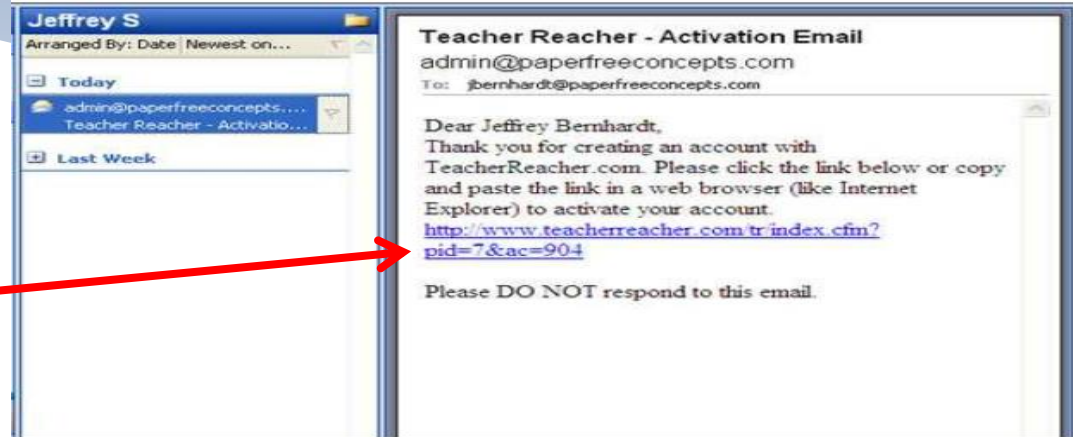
Jeffrey S

Arranged By: Date Newest on...

Today

admin@paperfreeconcepts....
Teacher Reacher - Activatio...

Last Week

Teacher Reacher - Activation Email

admin@paperfreeconcepts.com

To: jbernhardt@paperfreeconcepts.com

Dear Jeffrey Bernhardt,
Thank you for creating an account with TeacherReacher.com. Please click the link below or copy and paste the link in a web browser (like Internet Explorer) to activate your account.
http://www.teacherreacher.com/tr/index.cfm?pid=7&ac=904

Please DO NOT respond to this email.